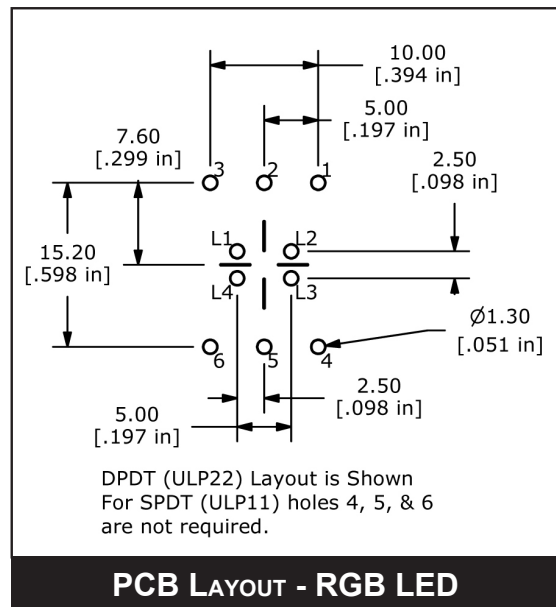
10.00
[.394 in]

5.00
[.197 in]

7.60
[.299 in]

2.50
[.098 in]

3 2 1

15.20
[.598 in]

L1 L2
L4 L3

Ø1.30
[.051 in]

6 5 4

2.50
[.098 in]

5.00
[.197 in]

DPDT (ULP22) Layout is Shown
For SPDT (ULP11) holes 4, 5, & 6 are not required.

PCB LAYOUT - RGB LED